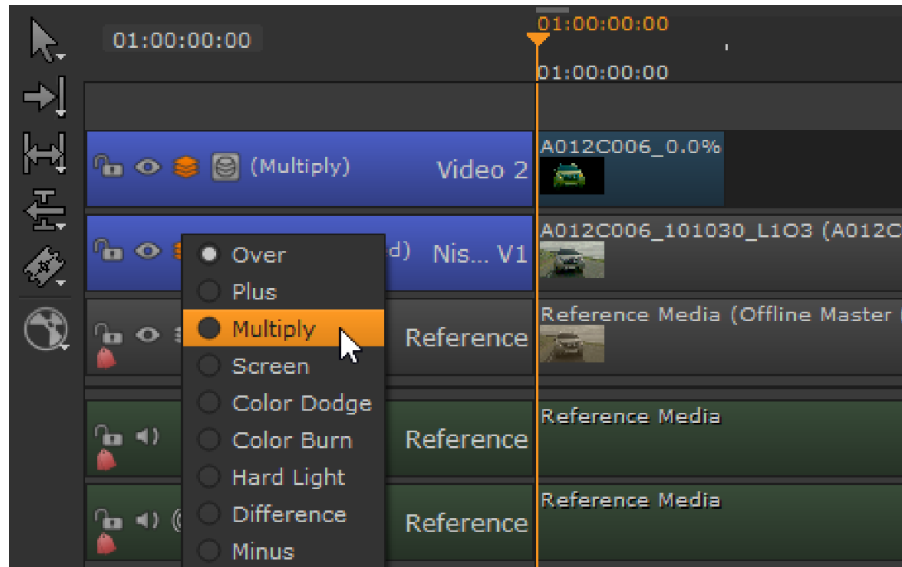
01:00:00:00

01:00:00:00

01:00:00:00

(Multiply) Video 2

A012C006_0.0%

d) Nis... V1

A012C006_101030_L1O3 (A012C

Over
Plus
Multiply
Screen
Color Dodge
Color Burn
Hard Light
Difference
Minus

Reference

Reference Media (Offline Master (

Reference

Reference Media

Reference

Reference Media